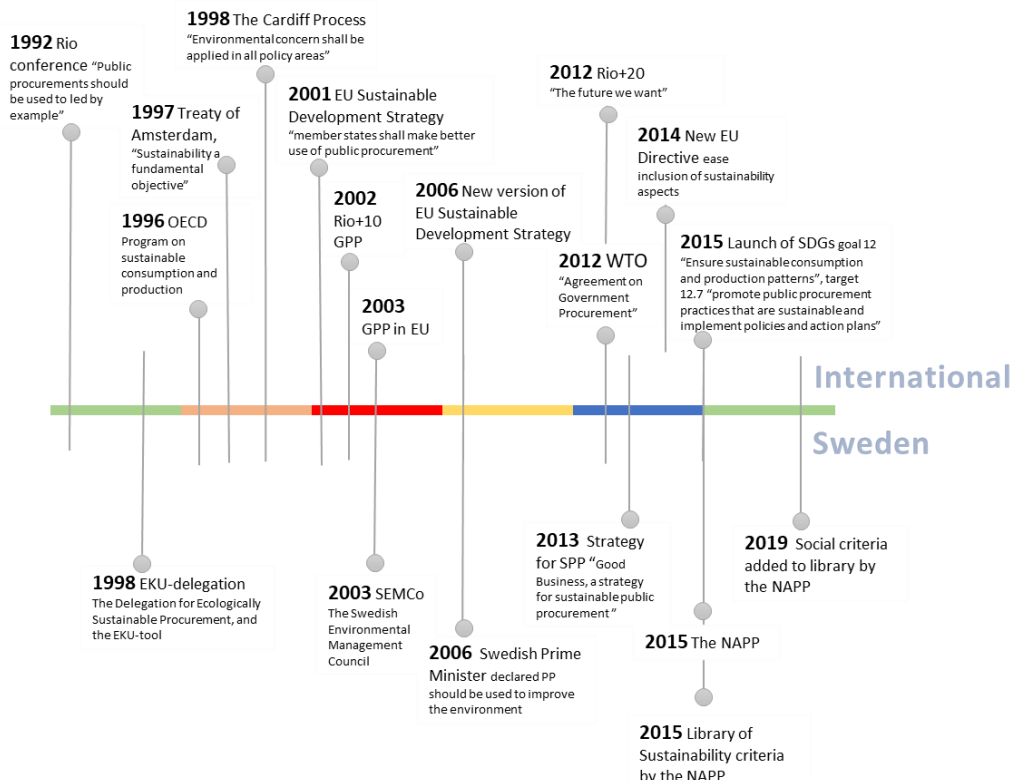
1992 Rio conference "Public procurements should be used to led by example"

1998 The Cardiff Process "Environmental concern shall be applied in all policy areas"

1997 Treaty of Amsterdam, "Sustainability a fundamental objective"

2001 EU Sustainable Development Strategy "member states shall make better use of public procurement"

1996 OECD Program on sustainable consumption and production

2002 Rio+10 GPP

2003 GPP in EU

2006 New version of EU Sustainable Development Strategy

2012 Rio+20 "The future we want"

2014 New EU Directive ease inclusion of sustainability aspects

2012 WTO "Agreement on Government Procurement"

2015 Launch of SDGs goal 12 "Ensure sustainable consumption and production patterns", target 12.7 "promote public procurement practices that are sustainable and implement policies and action plans"

International

Sweden

1998 EKU-delegation The Delegation for Ecologically Sustainable Procurement, and the EKU-tool

2003 SEMCo The Swedish Environmental Management Council

2006 Swedish Prime Minister declared PP should be used to improve the environment

2013 Strategy for SPP "Good Business, a strategy for sustainable public procurement"

2019 Social criteria added to library by the NAPP

2015 The NAPP

2015 Library of Sustainability criteria by the NAPP